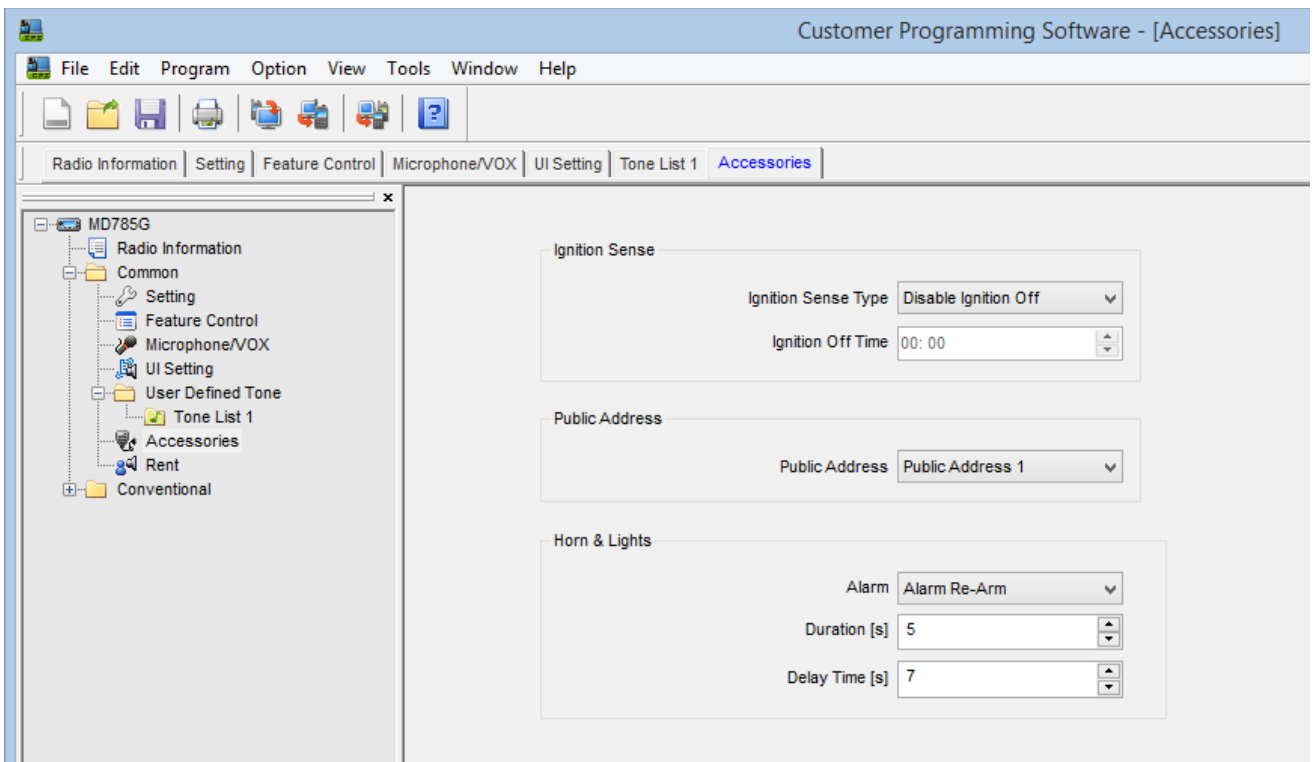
Customer Programming Software - [Accessories]

File Edit Program Option View Tools Window Help

Radio Information | Setting | Feature Control | Microphone/VOX | UI Setting | Tone List 1 | Accessories

MD785G
Radio Information
Common
Setting
Feature Control
Microphone/VOX
UI Setting
User Defined Tone
Tone List 1
Accessories
Rent
Conventional

Ignition Sense
Ignition Sense Type Disable Ignition Off
Ignition Off Time 00: 00

Public Address
Public Address Public Address 1

Horn & Lights
Alarm Alarm Re-Arm
Duration [s] 5
Delay Time [s] 7